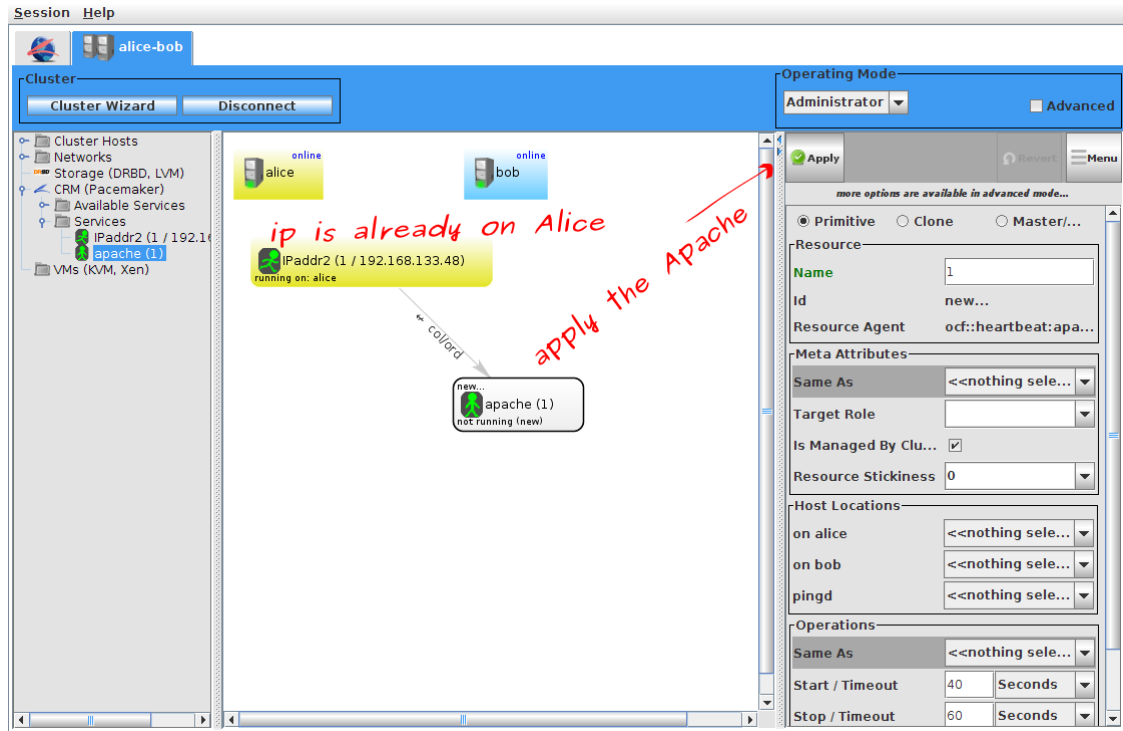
Session Help

alice-bob

Cluster
Cluster Wizard
Disconnect

Operating Mode
Administrator
Advanced

Cluster Hosts
Networks
Storage (DRBD, LVM)
CRM (Pacemaker)
Available Services
Services
IPaddr2 (1 / 192.16
apache (1)
VMs (KVM, Xen)

online
alice

online
bob

ip is already on Alice

IPaddr2 (1 / 192.168.133.48)
running on: alice

col/ord

new...
apache (1)
not running (new)

apply the Apache

Apply
Revert
Menu

more options are available in advanced mode...

Primitive
Clone
Master/...

Resource
Name 1
Id new...
Resource Agent ocf::heartbeat:apa...

Meta Attributes
Same As <<nothing sele...
Target Role
Is Managed By Clu...
Resource Stickiness 0

Host Locations
on alice <<nothing sele...
on bob <<nothing sele...
pingd <<nothing sele...

Operations
Same As <<nothing sele...
Start / Timeout 40 Seconds
Stop / Timeout 60 Seconds